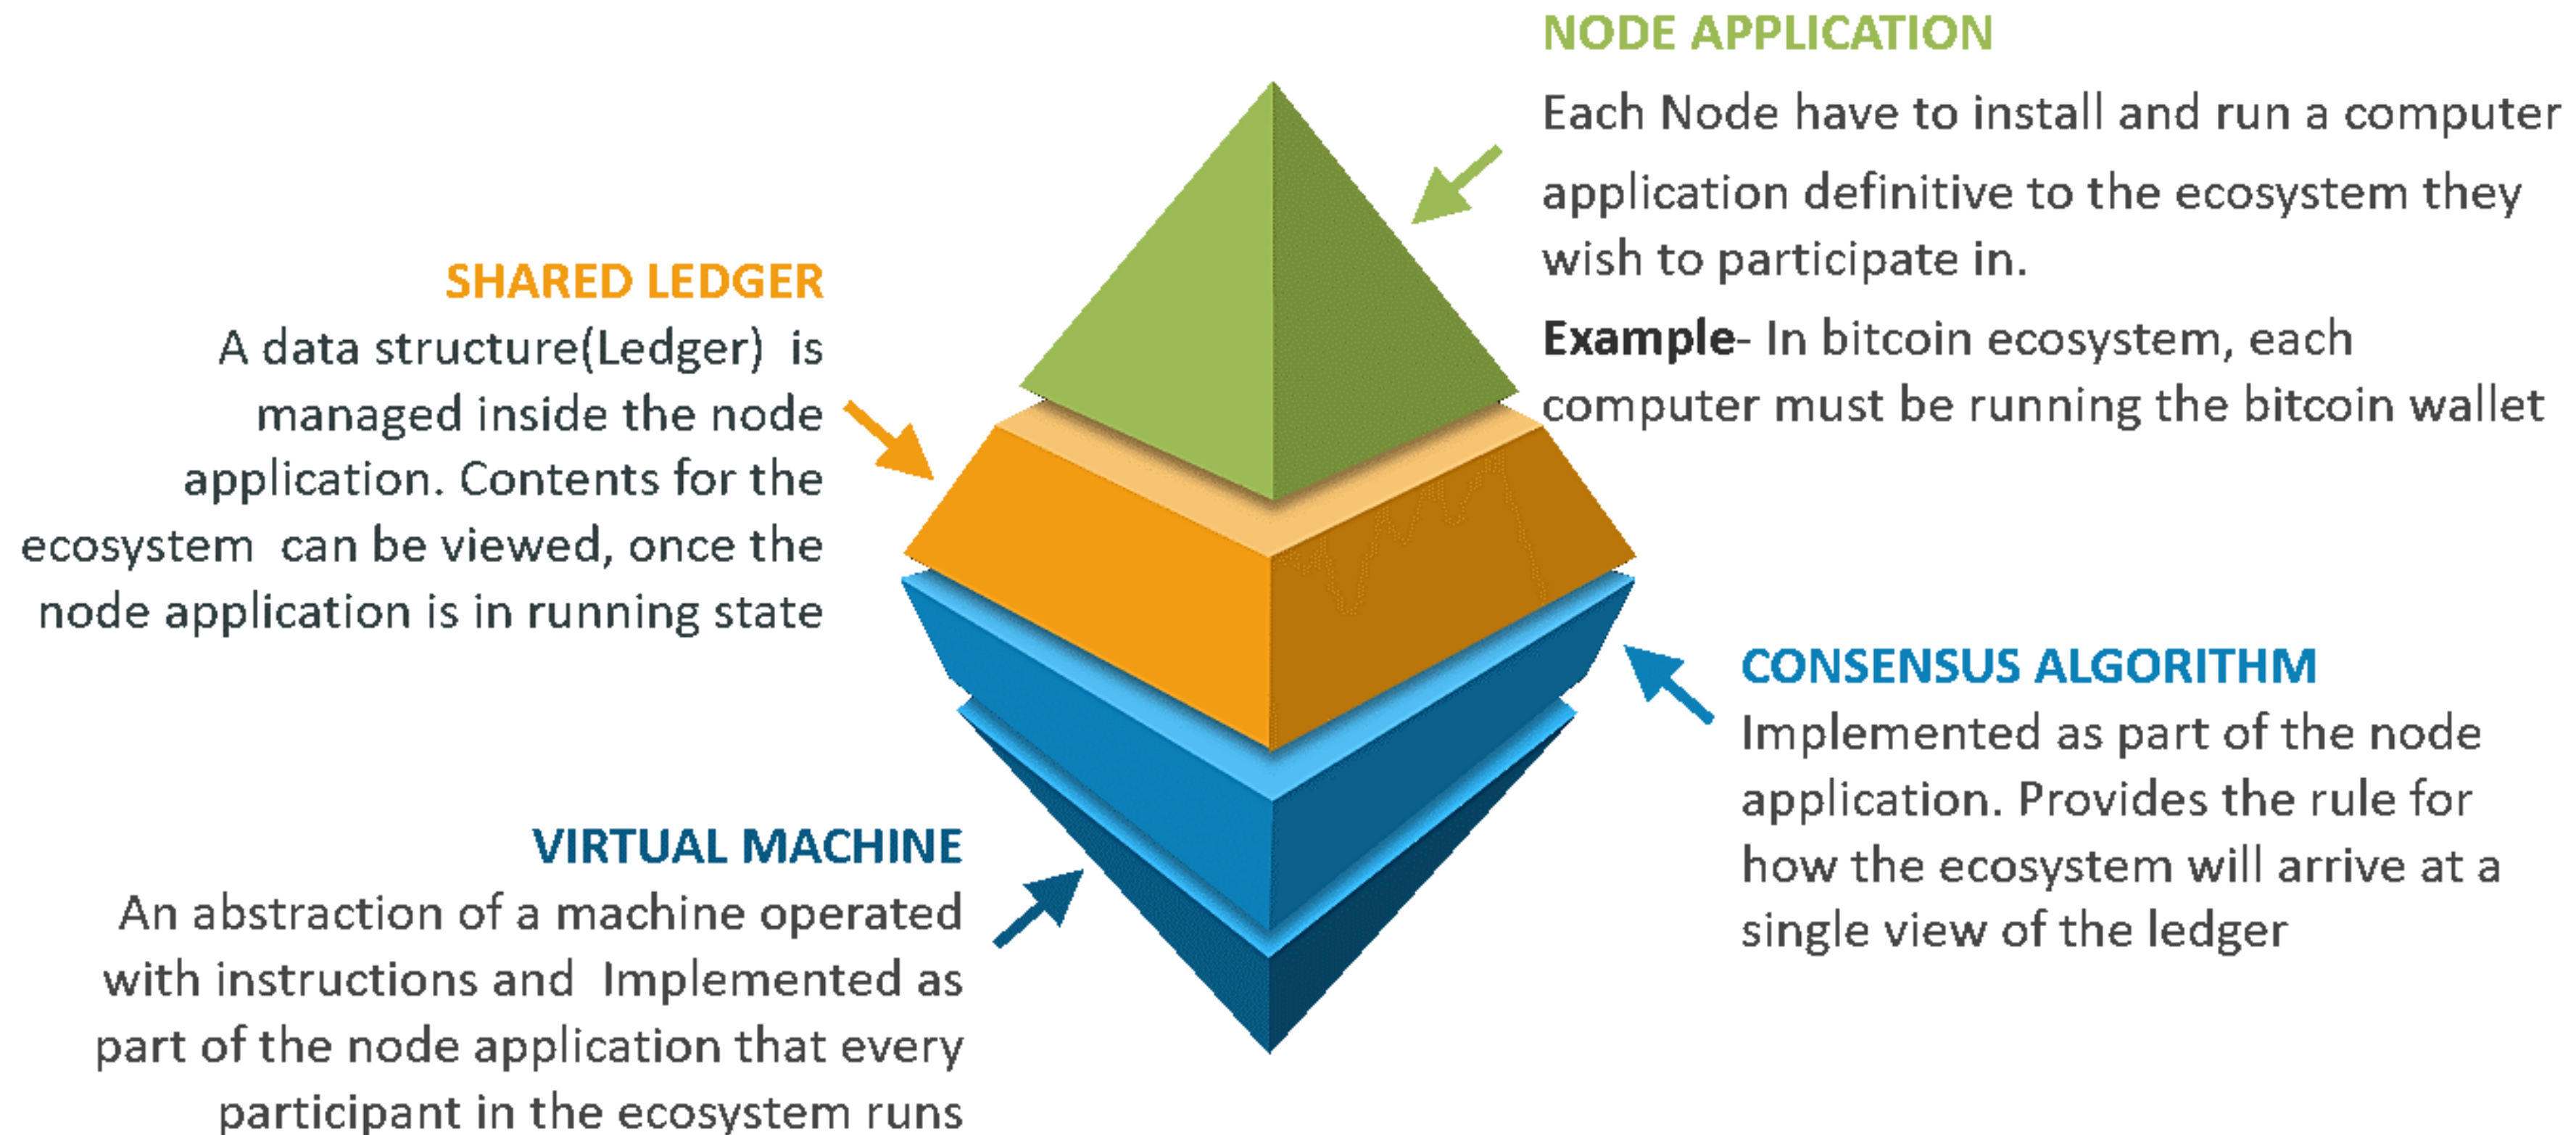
NODE APPLICATION

Each Node have to install and run a computer application definitive to the ecosystem they wish to participate in.

**Example**- In bitcoin ecosystem, each computer must be running the bitcoin wallet

SHARED LEDGER

A data structure(Ledger) is managed inside the node application. Contents for the ecosystem can be viewed, once the node application is in running state

CONSENSUS ALGORITHM

Implemented as part of the node application. Provides the rule for how the ecosystem will arrive at a single view of the ledger

VIRTUAL MACHINE

An abstraction of a machine operated with instructions and Implemented as part of the node application that every participant in the ecosystem runs